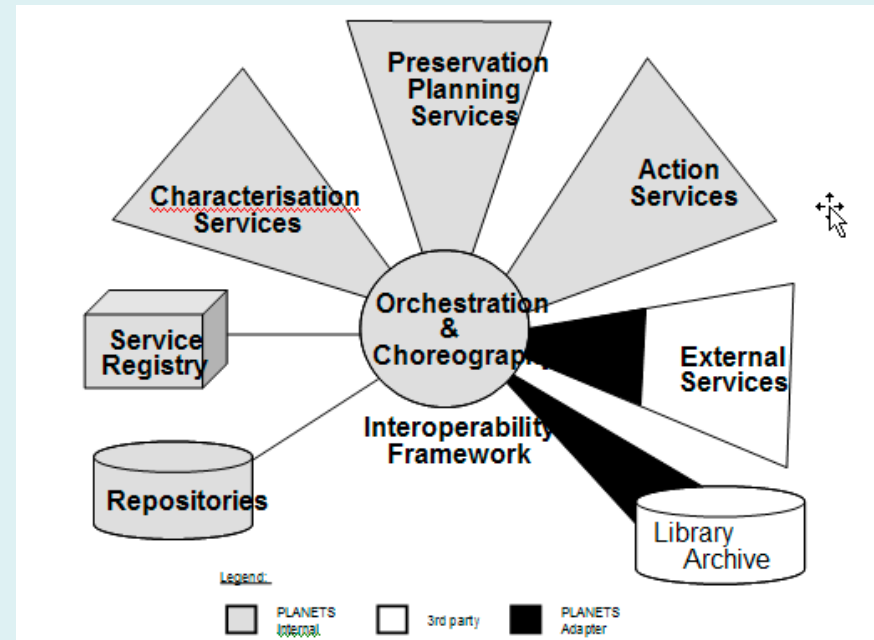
Preservation Planning Services

Characterisation Services

Action Services

Service Registry

Orchestration & Choreography

External Services

Interoperability Framework

Repositories

Library Archive

Legend:

PLANETS Internal

3rd party

PLANETS Adapter